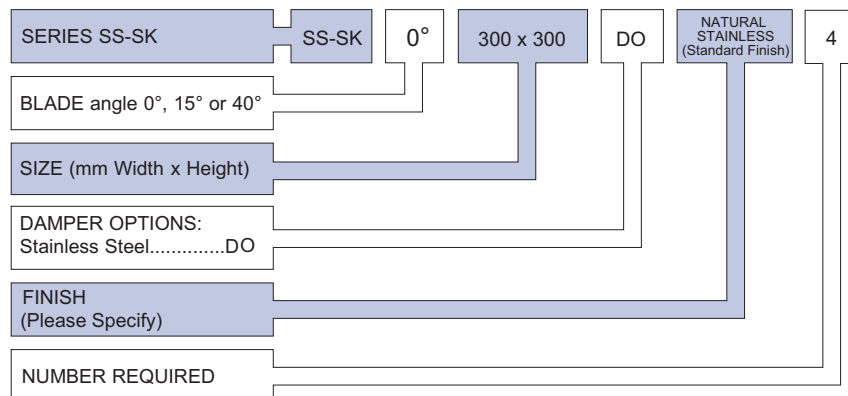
SERIES SS-SK

SS-SK

0°

300 x 300

DO

NATURAL STAINLESS (Standard Finish)

4

BLADE angle 0°, 15° or 40°

SIZE (mm Width x Height)

DAMPER OPTIONS:
Stainless Steel.............DO

FINISH
(Please Specify)

NUMBER REQUIRED